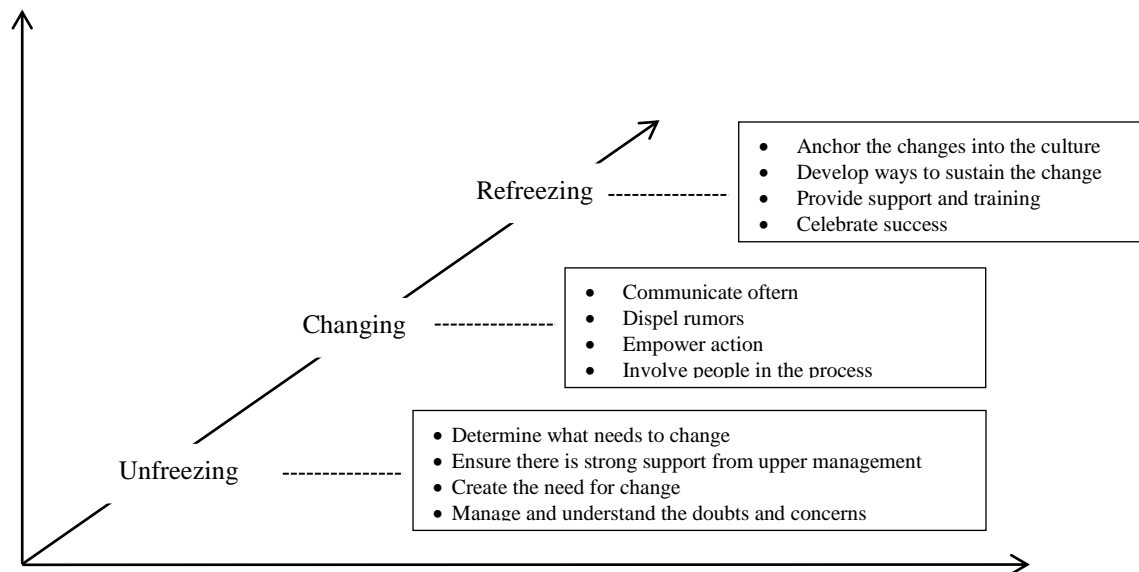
Refreezing

- Anchor the changes into the culture
- Develop ways to sustain the change
- Provide support and training
- Celebrate success

Changing

- Communicate ofern
- Dispel rumors
- Empower action
- Involve people in the process

Unfreezing

- Determine what needs to change
- Ensure there is strong support from upper management
- Create the need for change
- Manage and understand the doubts and concerns